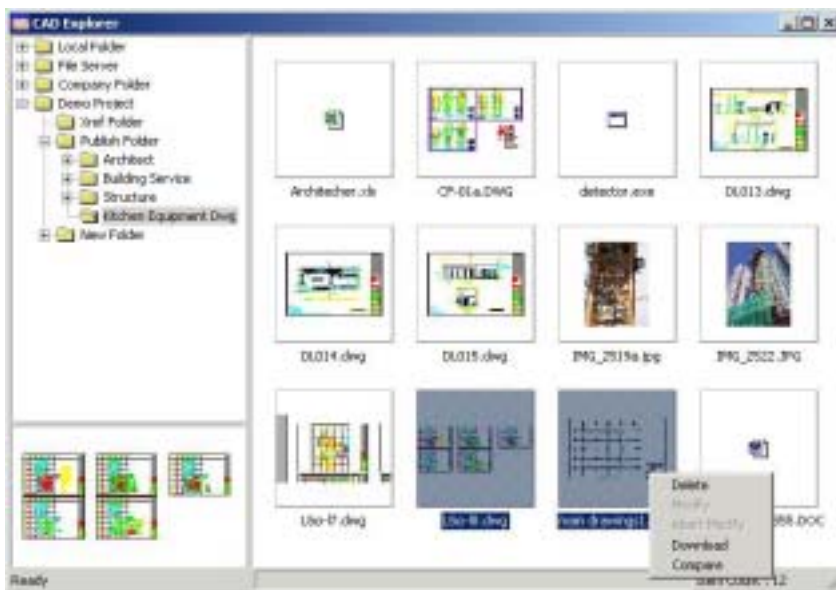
CAD Explorer

Local Folder
File Server
Company Folder
Demo Project
Xref Folder
Publish Folder
Architect
Building Service
Structure
Kitchen Equipment Dwg
New Folder

Architecher.xls
CP-01a.DWG
detector.exe
DL013.dwg
DL014.dwg
DL015.dwg
IMG_2519a.jpg
IMG_2522.JPG
L5o-l7.dwg
L5o-l8.dwg
main drawing1
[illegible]888.DOC

Delete
Modify
Abort Modify
Download
Compare

Ready
Item Count : 12